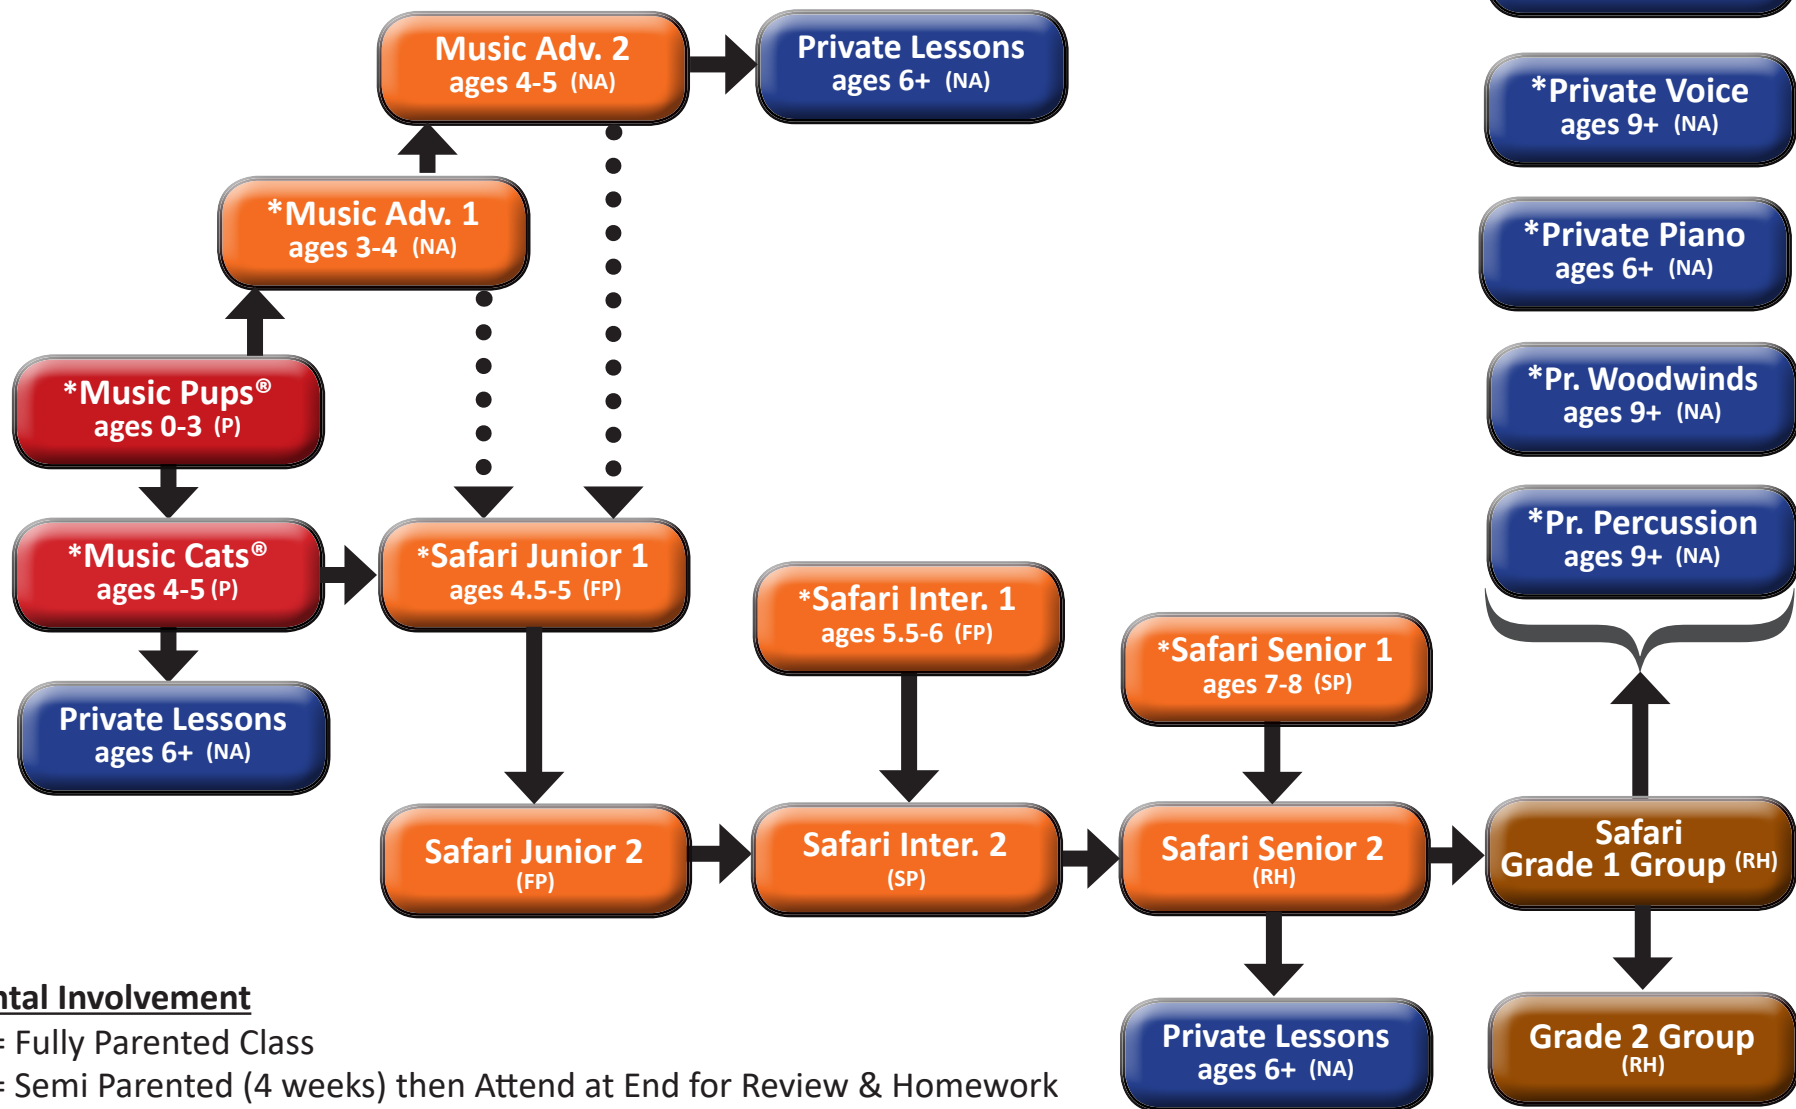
Music Adv. 2
ages 4-5 (NA)

Private Lessons
ages 6+ (NA)

*Private Voice
ages 9+ (NA)

*Music Adv. 1
ages 3-4 (NA)

*Private Piano
ages 6+ (NA)

*Music Pups®
ages 0-3 (P)

*Pr. Woodwinds
ages 9+ (NA)

*Pr. Percussion
ages 9+ (NA)

*Music Cats®
ages 4-5 (P)

*Safari Junior 1
ages 4.5-5 (FP)

*Safari Inter. 1
ages 5.5-6 (FP)

*Safari Senior 1
ages 7-8 (SP)

Private Lessons
ages 6+ (NA)

Safari Junior 2
(FP)

Safari Inter. 2
(SP)

Safari Senior 2
(RH)

Safari
Grade 1 Group (RH)

ntal Involvement
= Fully Parented Class
= Semi Parented (4 weeks) then Attend at End for Review & Homework

Private Lessons
ages 6+ (NA)

Grade 2 Group
(RH)